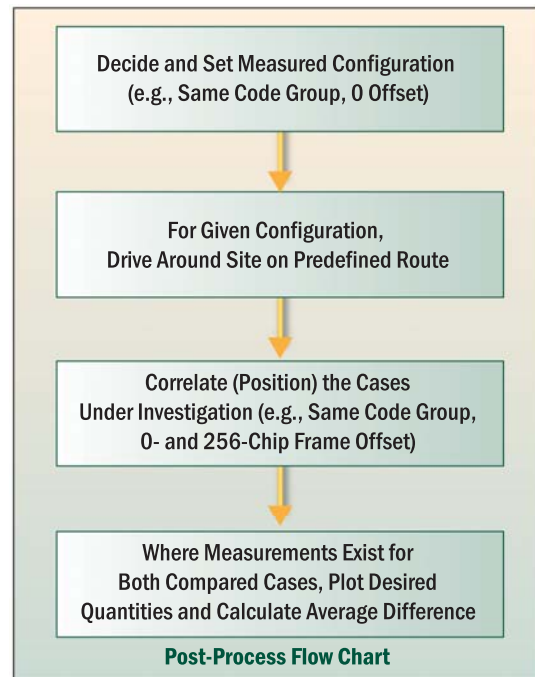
Decide and Set Measured Configuration (e.g., Same Code Group, 0 Offset)

For Given Configuration, Drive Around Site on Predefined Route

Correlate (Position) the Cases Under Investigation (e.g., Same Code Group, 0- and 256-Chip Frame Offset)

Where Measurements Exist for Both Compared Cases, Plot Desired Quantities and Calculate Average Difference

Post-Process Flow Chart